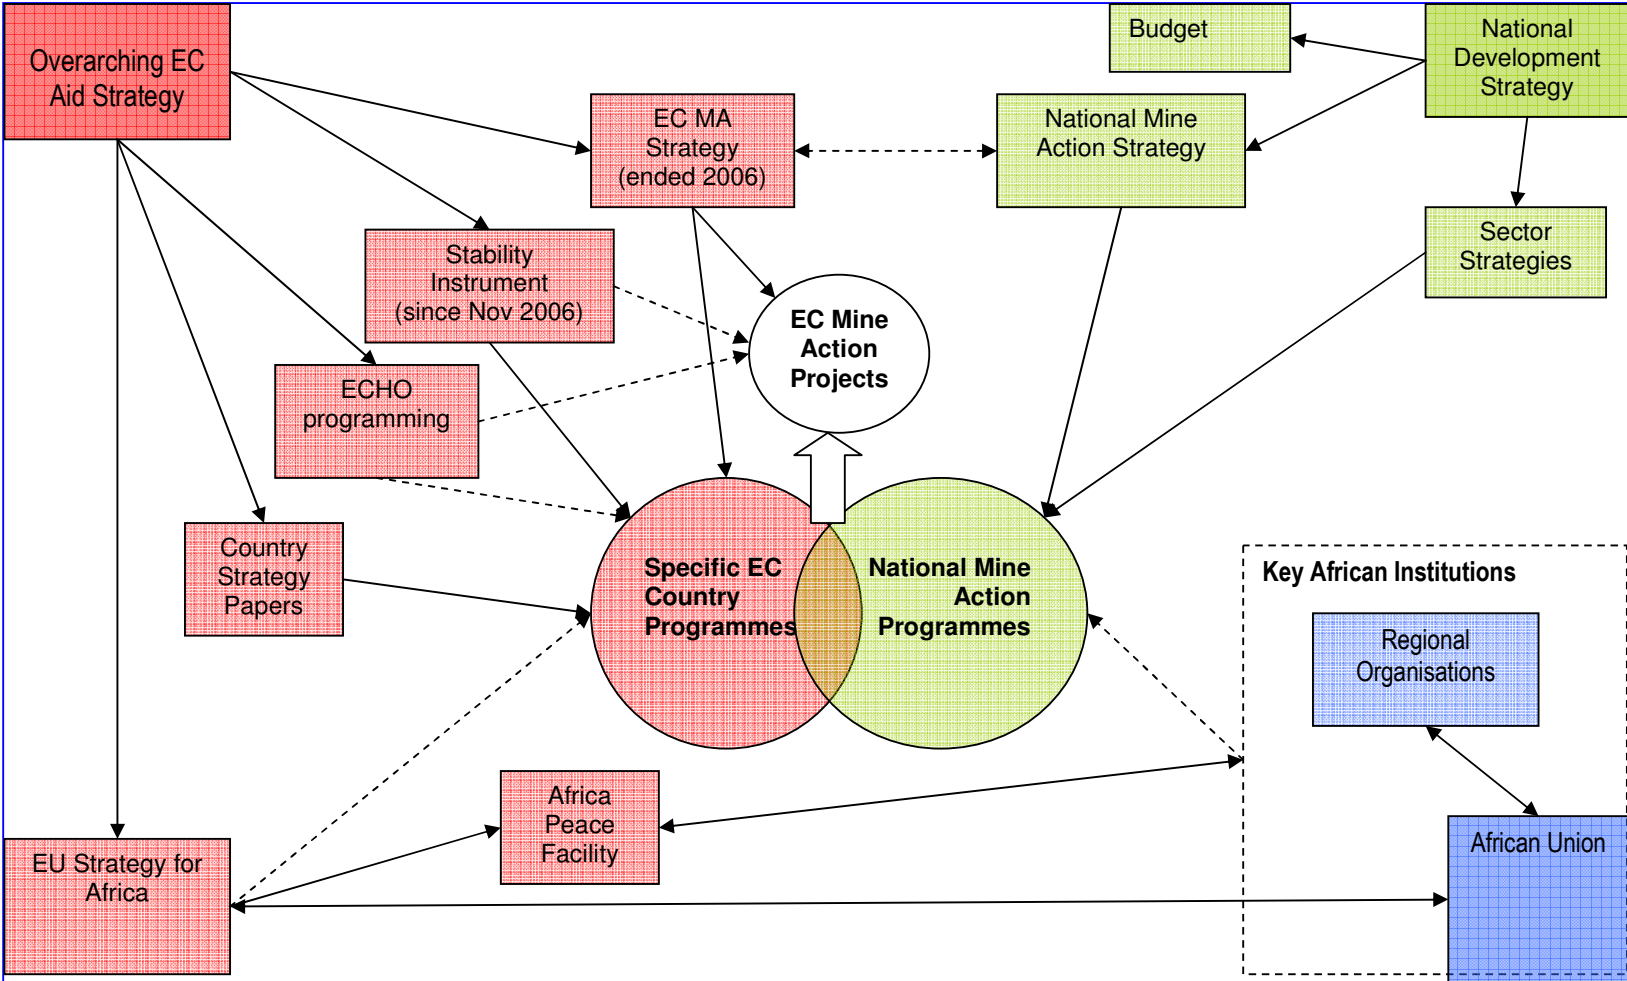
Overarching EC Aid Strategy

EC MA Strategy (ended 2006)

Budget

National Development Strategy

National Mine Action Strategy

Stability Instrument (since Nov 2006)

EC Mine Action Projects

Sector Strategies

ECHO programming

Country Strategy Papers

Specific EC Country Programmes

National Mine Action Programmes

Key African Institutions

Regional Organisations

Africa Peace Facility

EU Strategy for Africa

African Union